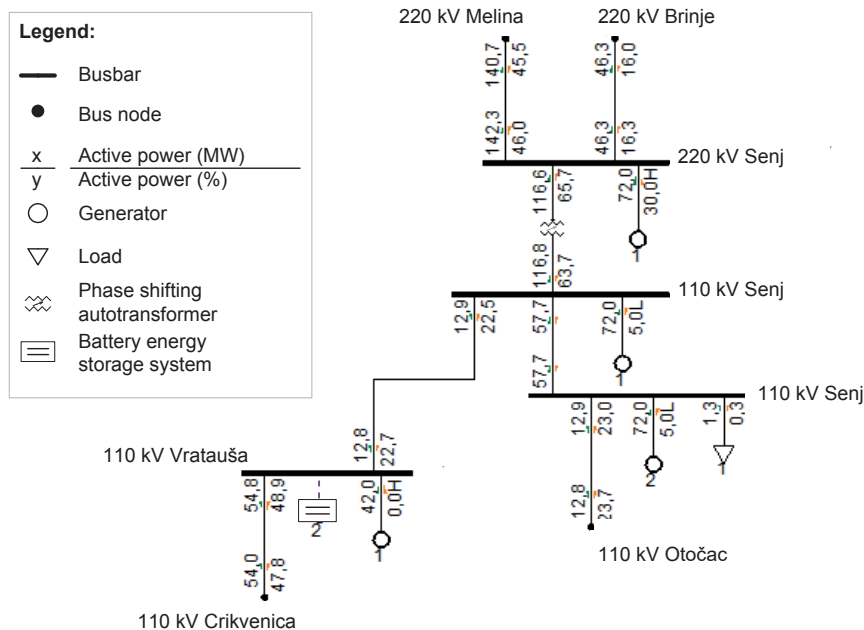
Legend:

Busbar

Bus node

x Active power (MW)
y Active power (%)

Generator

Load

Phase shifting autotransformer

Battery energy storage system

220 kV Melina

220 kV Brinje

140,7
45,5

46,3
16,0

142,3
46,0

46,3
16,3

220 kV Senj

116,6
65,7

72,0
30,0H

1

116,8
63,7

110 kV Senj

12,9
22,5

57,7

72,0
5,0L

1

57,7

110 kV Senj

12,9
23,0

72,0
5,0L

2

1,3
0,3

1

12,8
23,7

110 kV Otočac

110 kV Vratauša

12,8
22,7

54,8
48,9

2

42,0
0,0H

1

54,0
47,8

110 kV Crikvenica